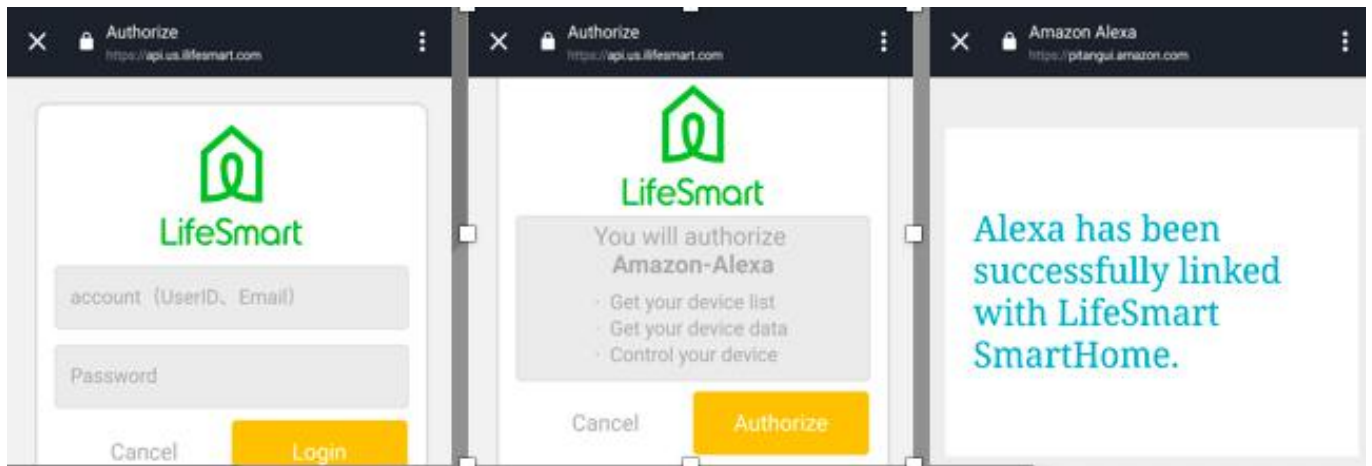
Authorize
https://api.us.ilifesmart.com

LifeSmart

account（UserID、Email)

Password

Cancel

Login

Authorize
https://api.us.ilifesmart.com

LifeSmart

You will authorize
Amazon-Alexa

· Get your device list
· Get your device data
· Control your device

Cancel

Authorize

Amazon Alexa
https://pitangui.amazon.com

Alexa has been successfully linked with LifeSmart SmartHome.